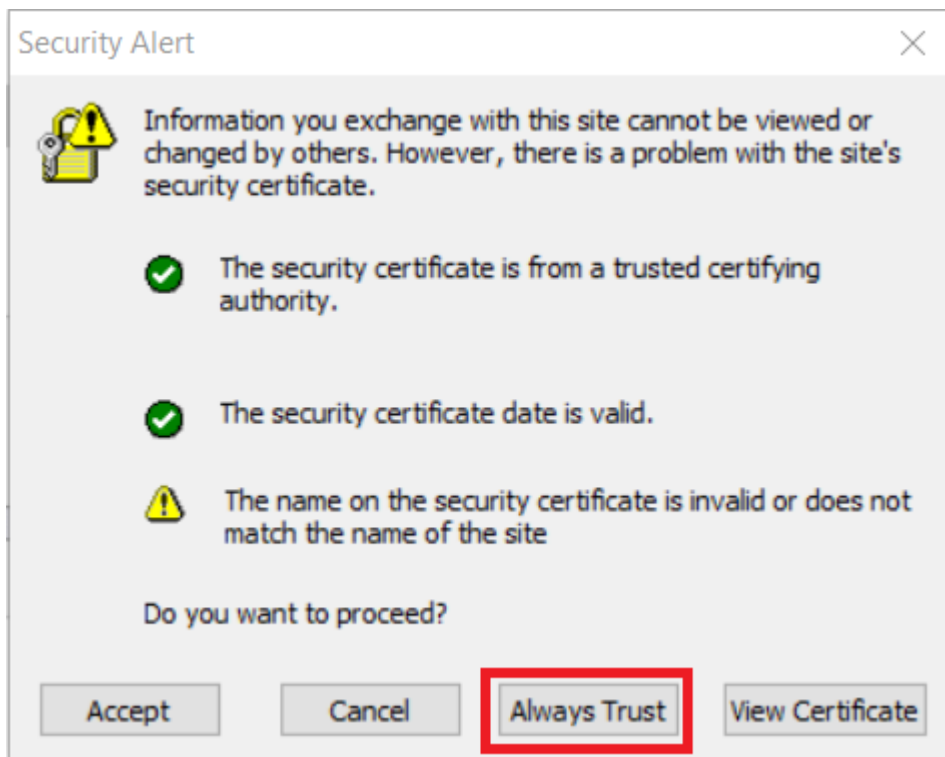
Security Alert

Information you exchange with this site cannot be viewed or changed by others. However, there is a problem with the site's security certificate.

The security certificate is from a trusted certifying authority.

The security certificate date is valid.

The name on the security certificate is invalid or does not match the name of the site

Do you want to proceed?

Accept
Cancel
Always Trust
View Certificate